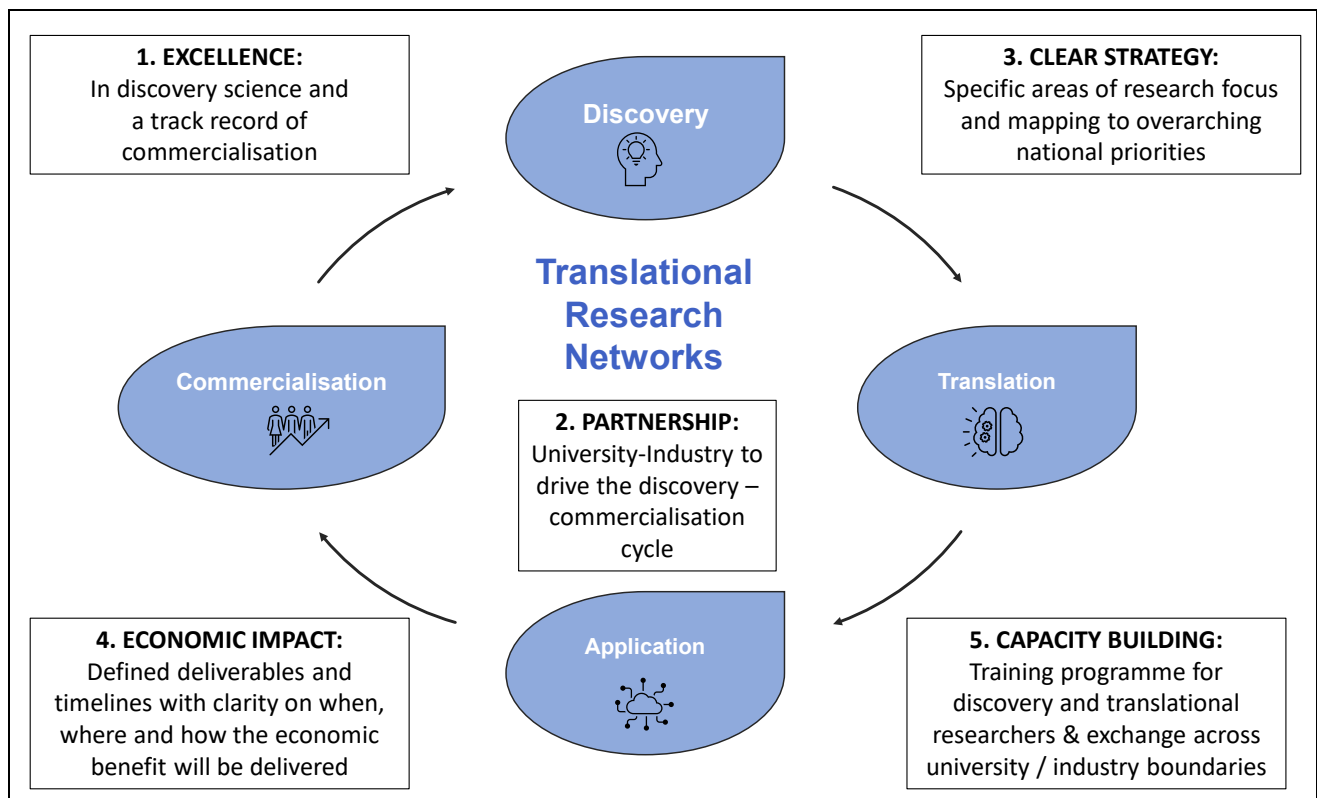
1. EXCELLENCE:
In discovery science and a track record of commercialisation

Discovery

3. CLEAR STRATEGY:
Specific areas of research focus and mapping to overarching national priorities

Translational Research Networks

Commercialisation

Translation

2. PARTNERSHIP:
University-Industry to drive the discovery – commercialisation cycle

Application

4. ECONOMIC IMPACT:
Defined deliverables and timelines with clarity on when, where and how the economic benefit will be delivered

5. CAPACITY BUILDING:
Training programme for discovery and translational researchers & exchange across university / industry boundaries